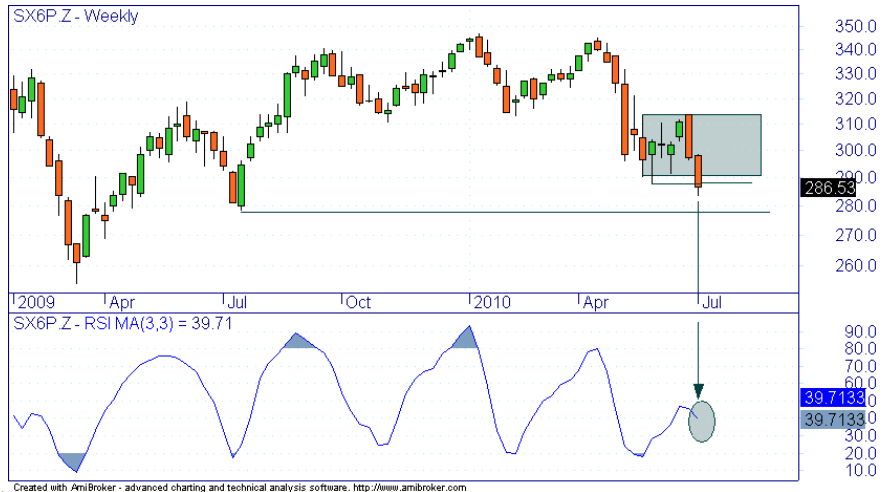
SX6P.Z - Weekly

350.0
340.0
330.0
320.0
310.0
300.0
290.0
286.53
280.0
270.0
260.0

2009
Apr
Jul
Oct
2010
Apr
Jul

SX6P.Z - RSI MA(3,3) = 39.71

90.0
80.0
70.0
60.0
50.0
39.7133
39.7133
30.0
20.0
10.0

Created with AmiBroker - advanced charting and technical analysis software. http://www.amibroker.com